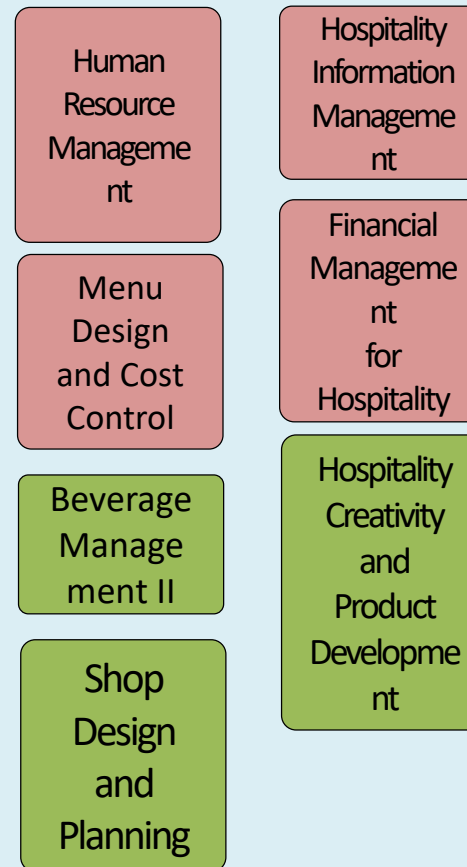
Human Resource Management

Menu Design and Cost Control

Beverage Management II

Shop Design and Planning

Hospitality Information Management

Financial Management for Hospitality

Hospitality Creativity and Product Development